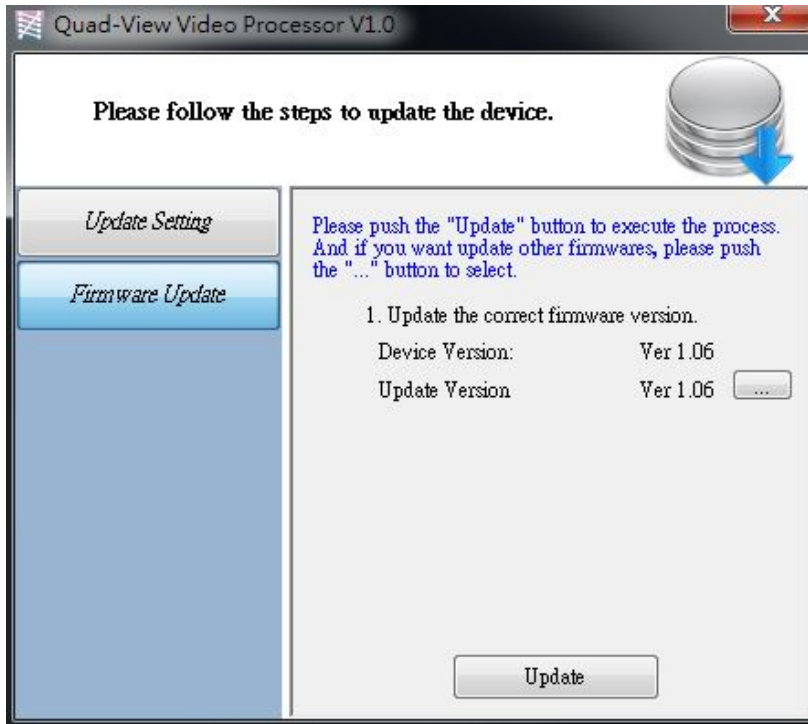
Quad-View Video Processor V1.0

Please follow the steps to update the device.

Update Setting

Firmware Update

Please push the "Update" button to execute the process. And if you want update other firmwares, please push the "..." button to select.

1. Update the correct firmware version.

Device Version: Ver 1.06

Update Version Ver 1.06 ...

Update